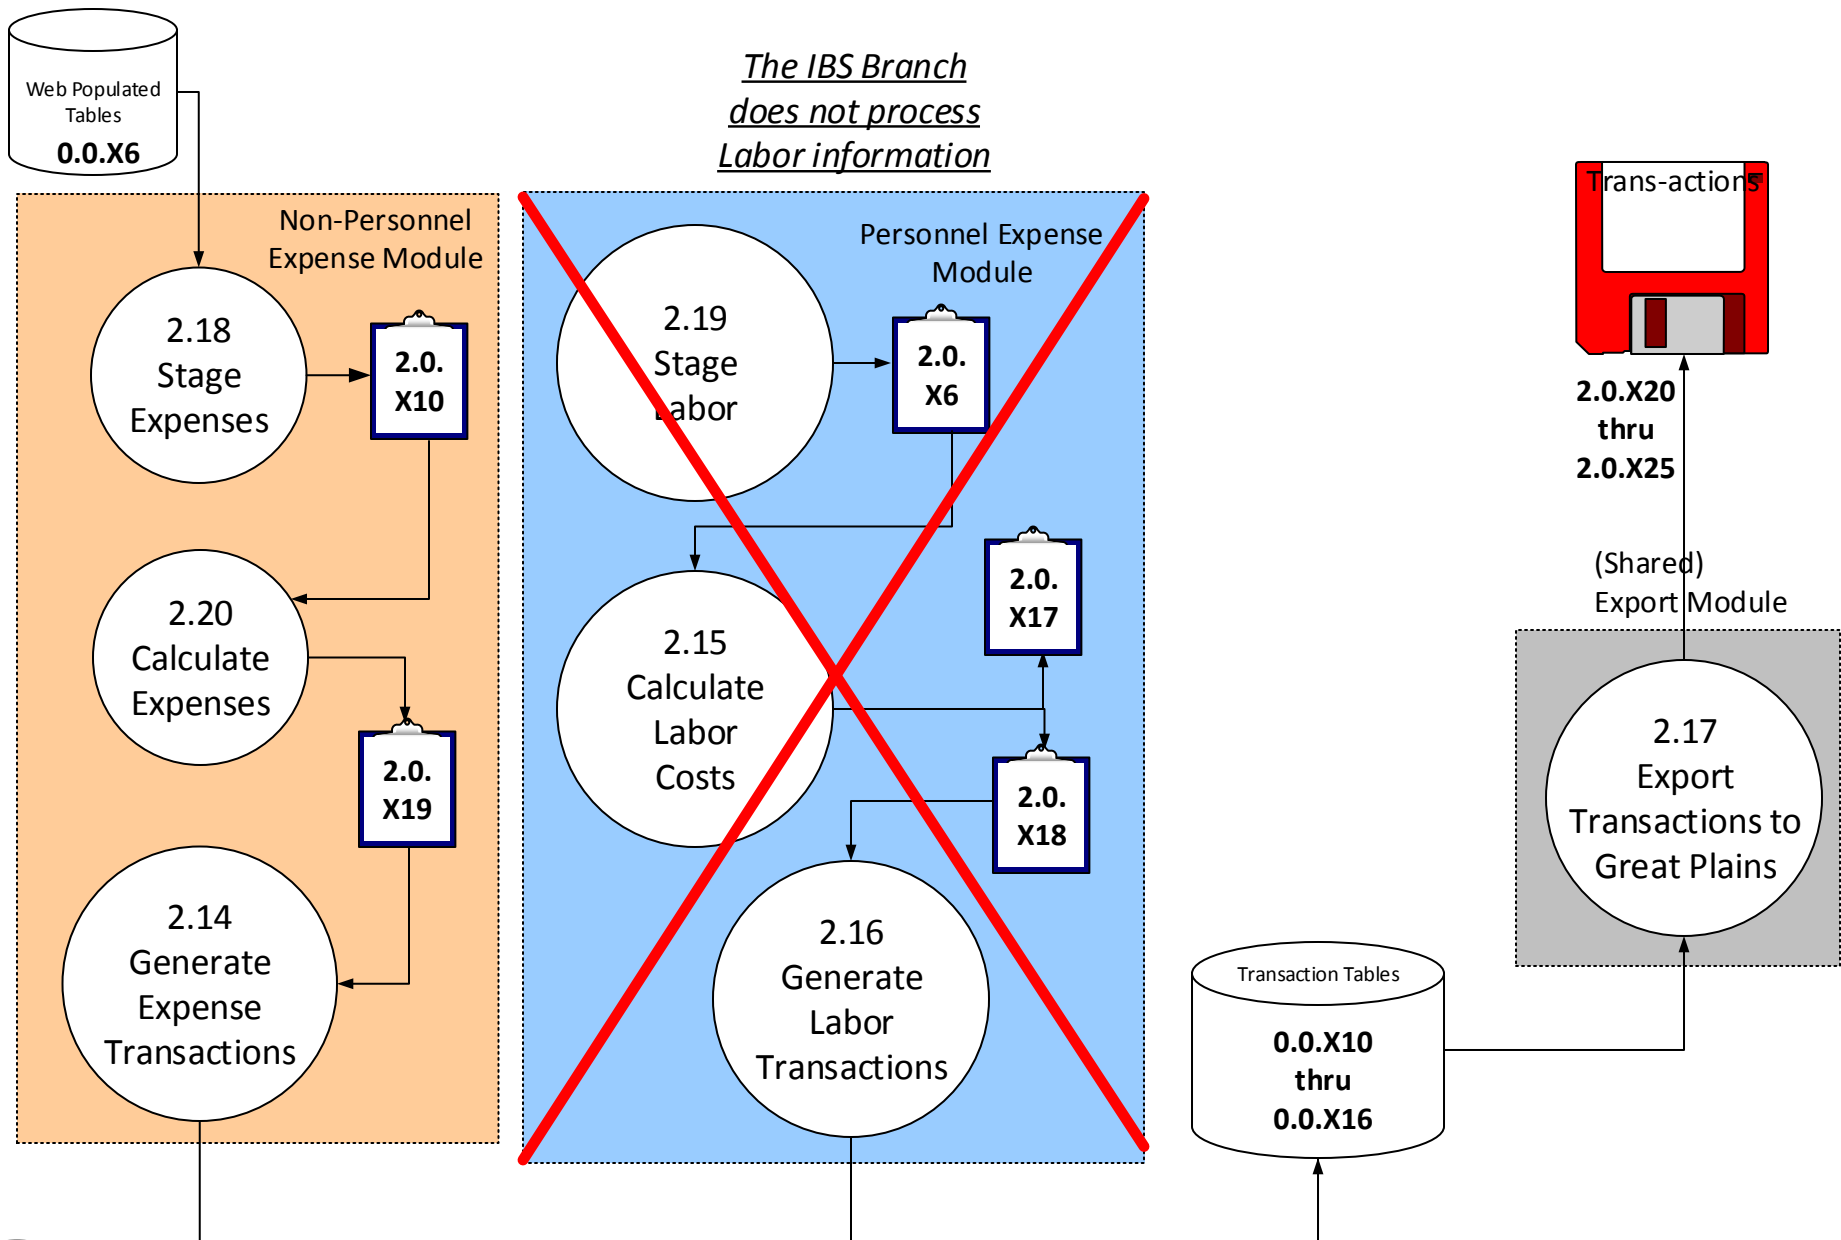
Web Populated Tables
0.0.X6

The IBS Branch
does not process
Labor information

Trans-actions

Non-Personnel Expense Module

2.18
Stage
Expenses

2.0.
X10

2.20
Calculate
Expenses

2.0.
X19

2.14
Generate
Expense
Transactions

Personnel Expense Module

2.19
Stage
Labor

2.0.
X6

2.15
Calculate
Labor
Costs

2.0.
X17

2.0.
X18

2.16
Generate
Labor
Transactions

2.0.X20
thru
2.0.X25

(Shared)
Export Module

2.17
Export
Transactions to
Great Plains

Transaction Tables
0.0.X10
thru
0.0.X16